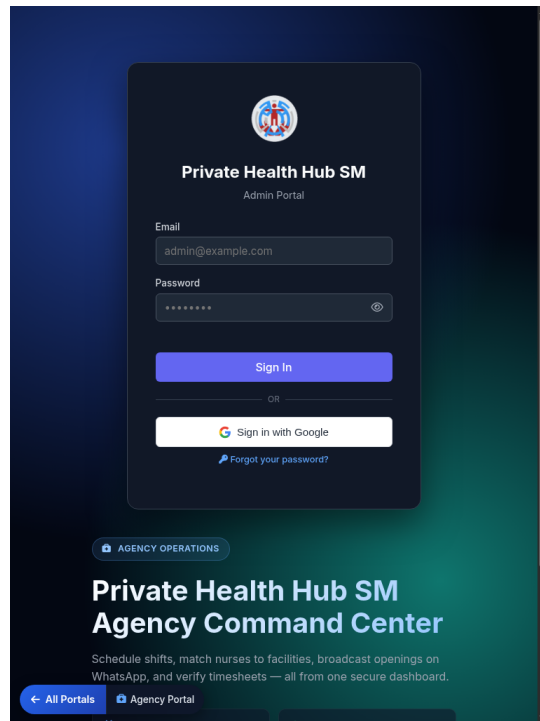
Private Health Hub SM

Admin Portal

Email

admin@example.com

Password

••••••••

Sign In

OR

Sign in with Google

Forgot your password?

AGENCY OPERATIONS

Private Health Hub SM Agency Command Center

Schedule shifts, match nurses to facilities, broadcast openings on WhatsApp, and verify timesheets — all from one secure dashboard.

← All Portals

Agency Portal